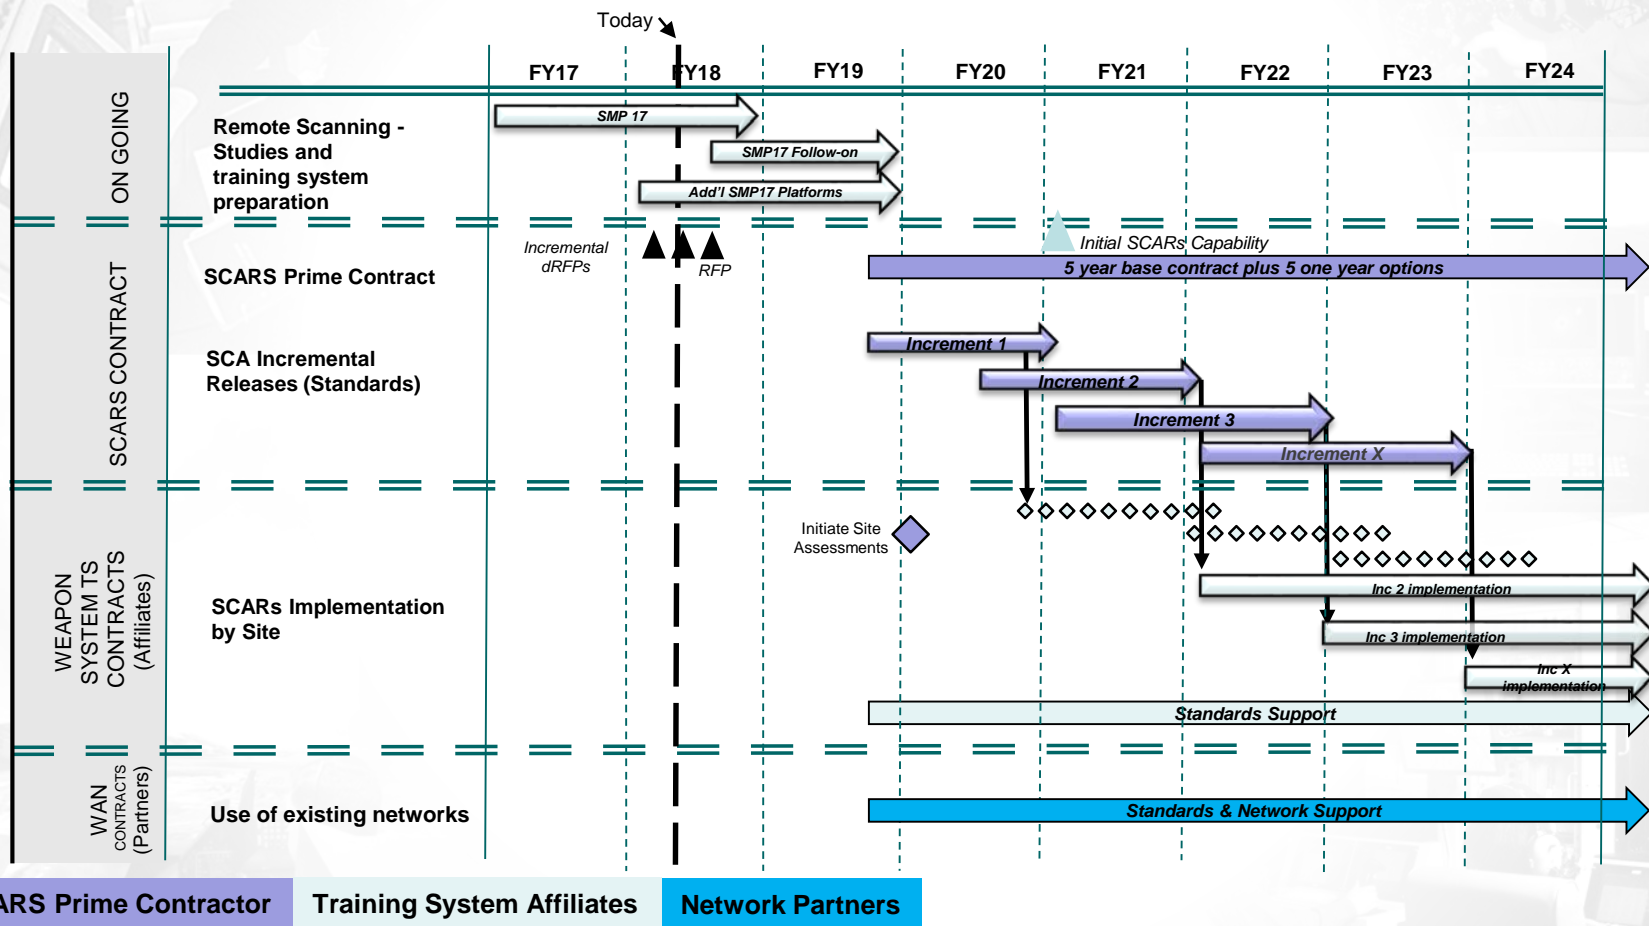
Today

FY17 FY18 FY19 FY20 FY21 FY22 FY23 FY24

ON GOING

Remote Scanning - Studies and training system preparation

SMP 17

SMP17 Follow-on

Add'l SMP17 Platforms

SCARS CONTRACT

Incremental dRFPs

RFP

Initial SCARs Capability

SCARS Prime Contract

5 year base contract plus 5 one year options

SCA Incremental Releases (Standards)

Increment 1

Increment 2

Increment 3

Increment X

WEAPON SYSTEM TS CONTRACTS (Affiliates)

Initiate Site Assessments

SCARs Implementation by Site

Inc 2 implementation

Inc 3 implementation

Inc X implementation

Standards Support

WAN CONTRACTS (Partners)

Use of existing networks

Standards & Network Support

ARS Prime Contractor | Training System Affiliates | Network Partners